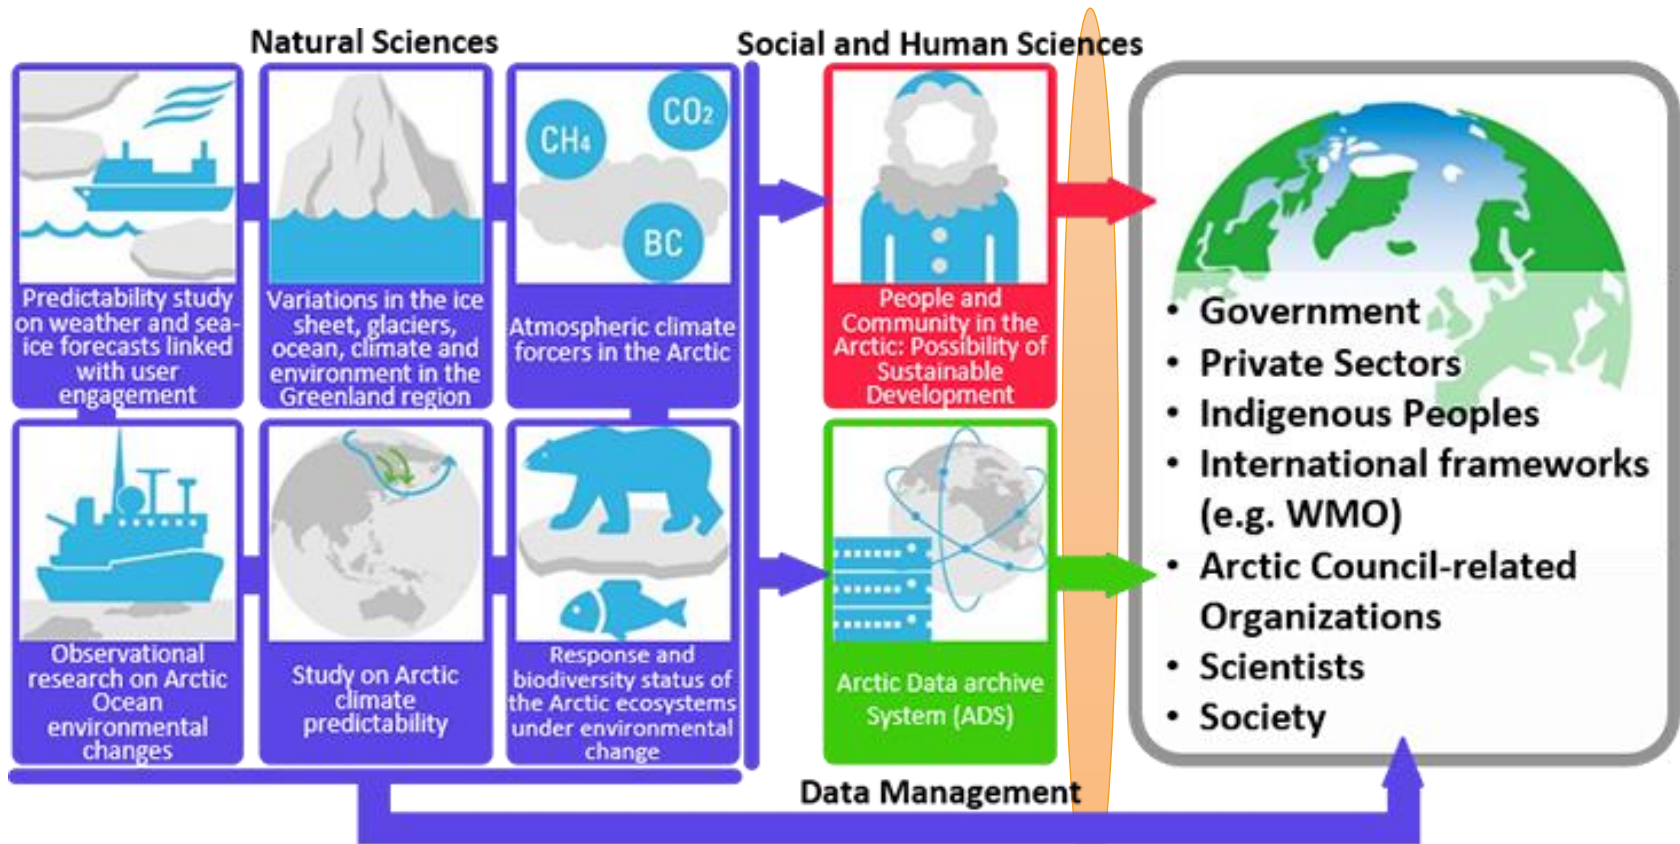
Natural Sciences

Social and Human Sciences

Predictability study on weather and sea-ice forecasts linked with user engagement

Variations in the ice sheet, glaciers, ocean, climate and environment in the Greenland region

$CH_4$ $CO_2$ BC

Atmospheric climate forcers in the Arctic

People and Community in the Arctic: Possibility of Sustainable Development

Observational research on Arctic Ocean environmental changes

Study on Arctic climate predictability

Response and biodiversity status of the Arctic ecosystems under environmental change

Arctic Data archive System (ADS)

- Government
- Private Sectors
- Indigenous Peoples
- International frameworks (e.g. WMO)
- Arctic Council-related Organizations
- Scientists
- Society

Data Management